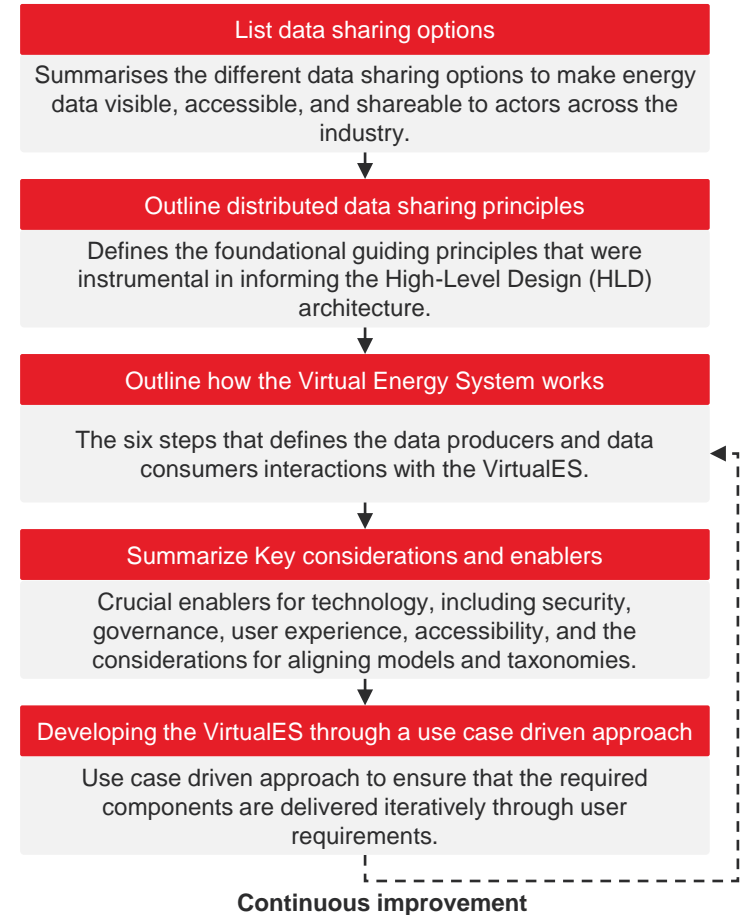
List data sharing options

Summarises the different data sharing options to make energy data visible, accessible, and shareable to actors across the industry.

Outline distributed data sharing principles

Defines the foundational guiding principles that were instrumental in informing the High-Level Design (HLD) architecture.

Outline how the Virtual Energy System works

The six steps that defines the data producers and data consumers interactions with the VirtualES.

Summarize Key considerations and enablers

Crucial enablers for technology, including security, governance, user experience, accessibility, and the considerations for aligning models and taxonomies.

Developing the VirtualES through a use case driven approach

Use case driven approach to ensure that the required components are delivered iteratively through user requirements.

Continuous improvement